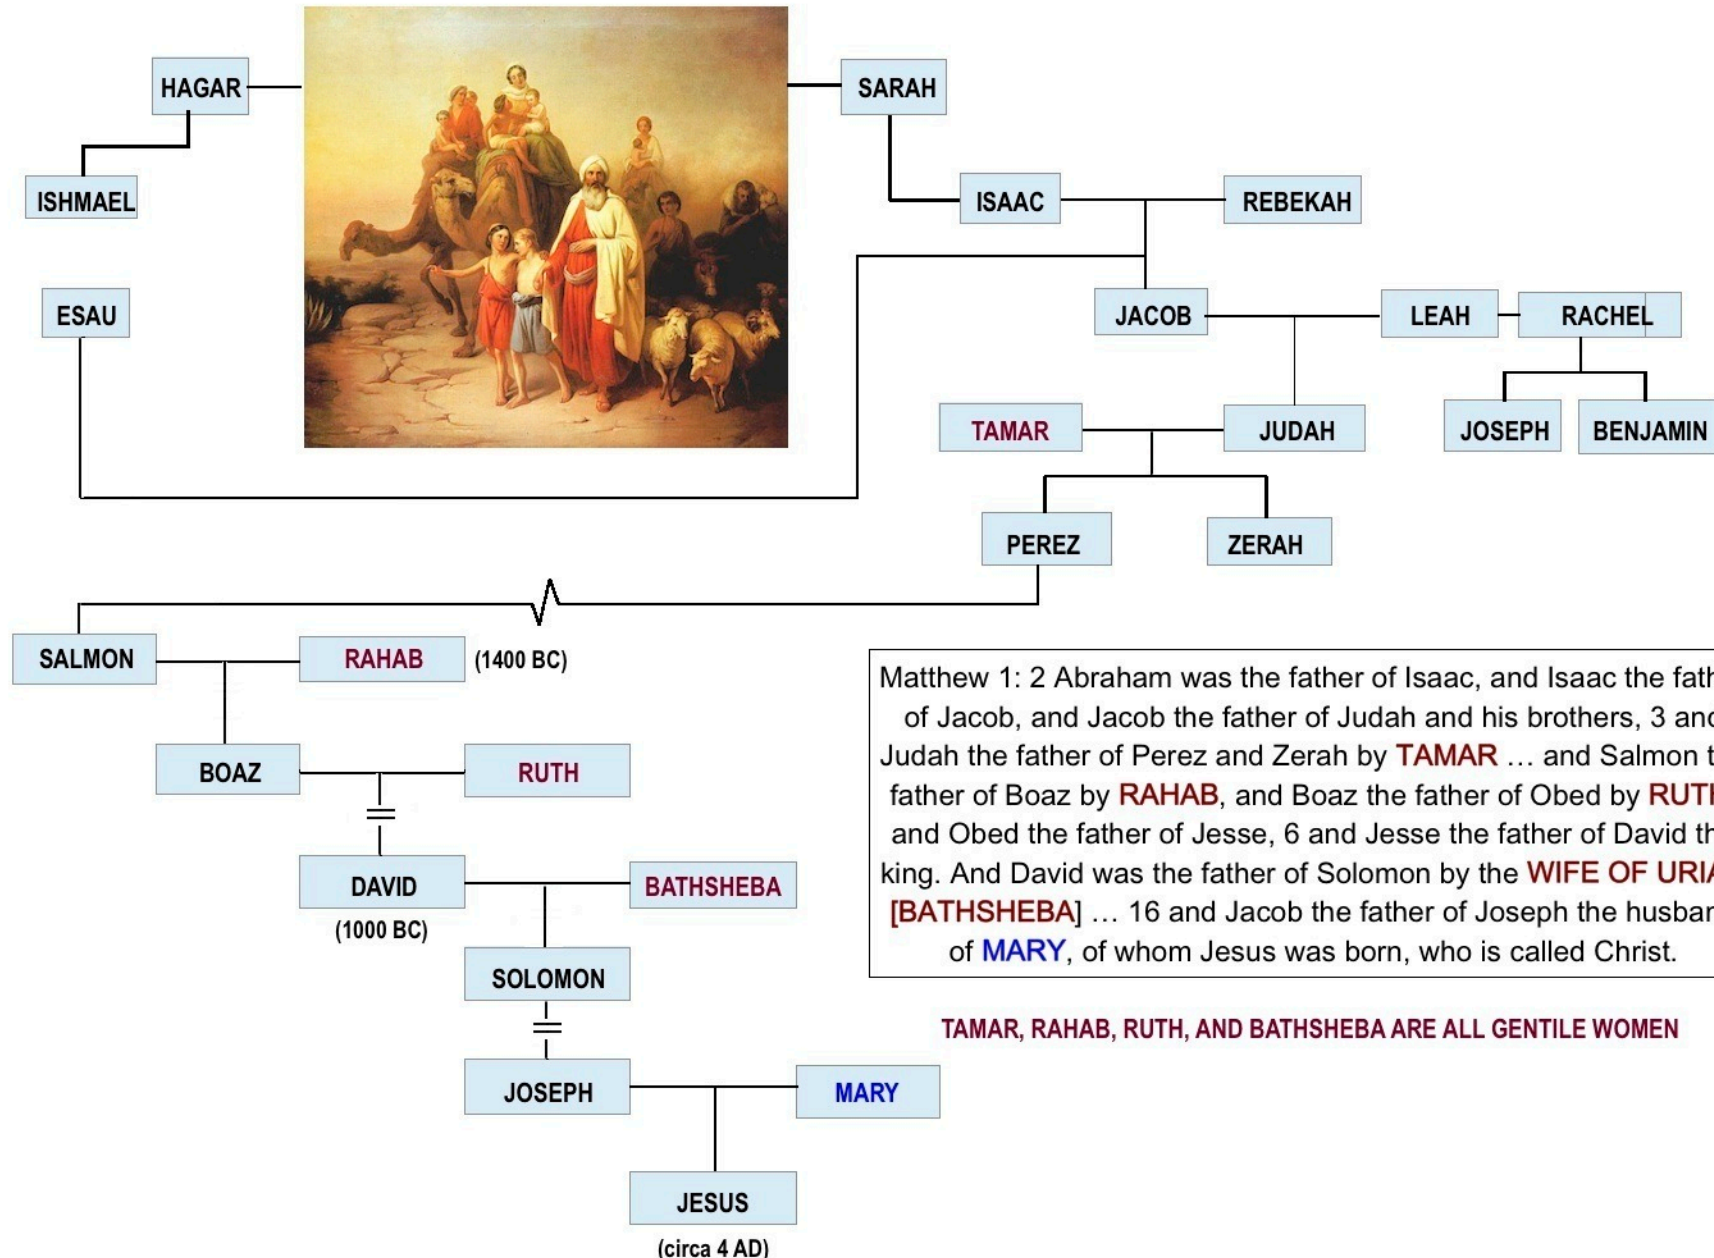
HAGAR

SARAH

ISHMAEL

ISAAC

REBEKAH

ESAU

JACOB

LEAH

RACHEL

TAMAR

JUDAH

JOSEPH

BENJAMIN

PEREZ

ZERAH

SALMON

RAHAB

(1400 BC)

BOAZ

RUTH

DAVID

(1000 BC)

BATHSHEBA

SOLOMON

JOSEPH

MARY

JESUS

(circa 4 AD)

Matthew 1: 2 Abraham was the father of Isaac, and Isaac the fath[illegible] of Jacob, and Jacob the father of Judah and his brothers, 3 an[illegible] Judah the father of Perez and Zerah by TAMAR … and Salmon t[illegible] father of Boaz by RAHAB, and Boaz the father of Obed by RUT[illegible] and Obed the father of Jesse, 6 and Jesse the father of David th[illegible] king. And David was the father of Solomon by the WIFE OF URI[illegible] [BATHSHEBA] … 16 and Jacob the father of Joseph the husba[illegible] of MARY, of whom Jesus was born, who is called Christ.

TAMAR, RAHAB, RUTH, AND BATHSHEBA ARE ALL GENTILE WOMEN